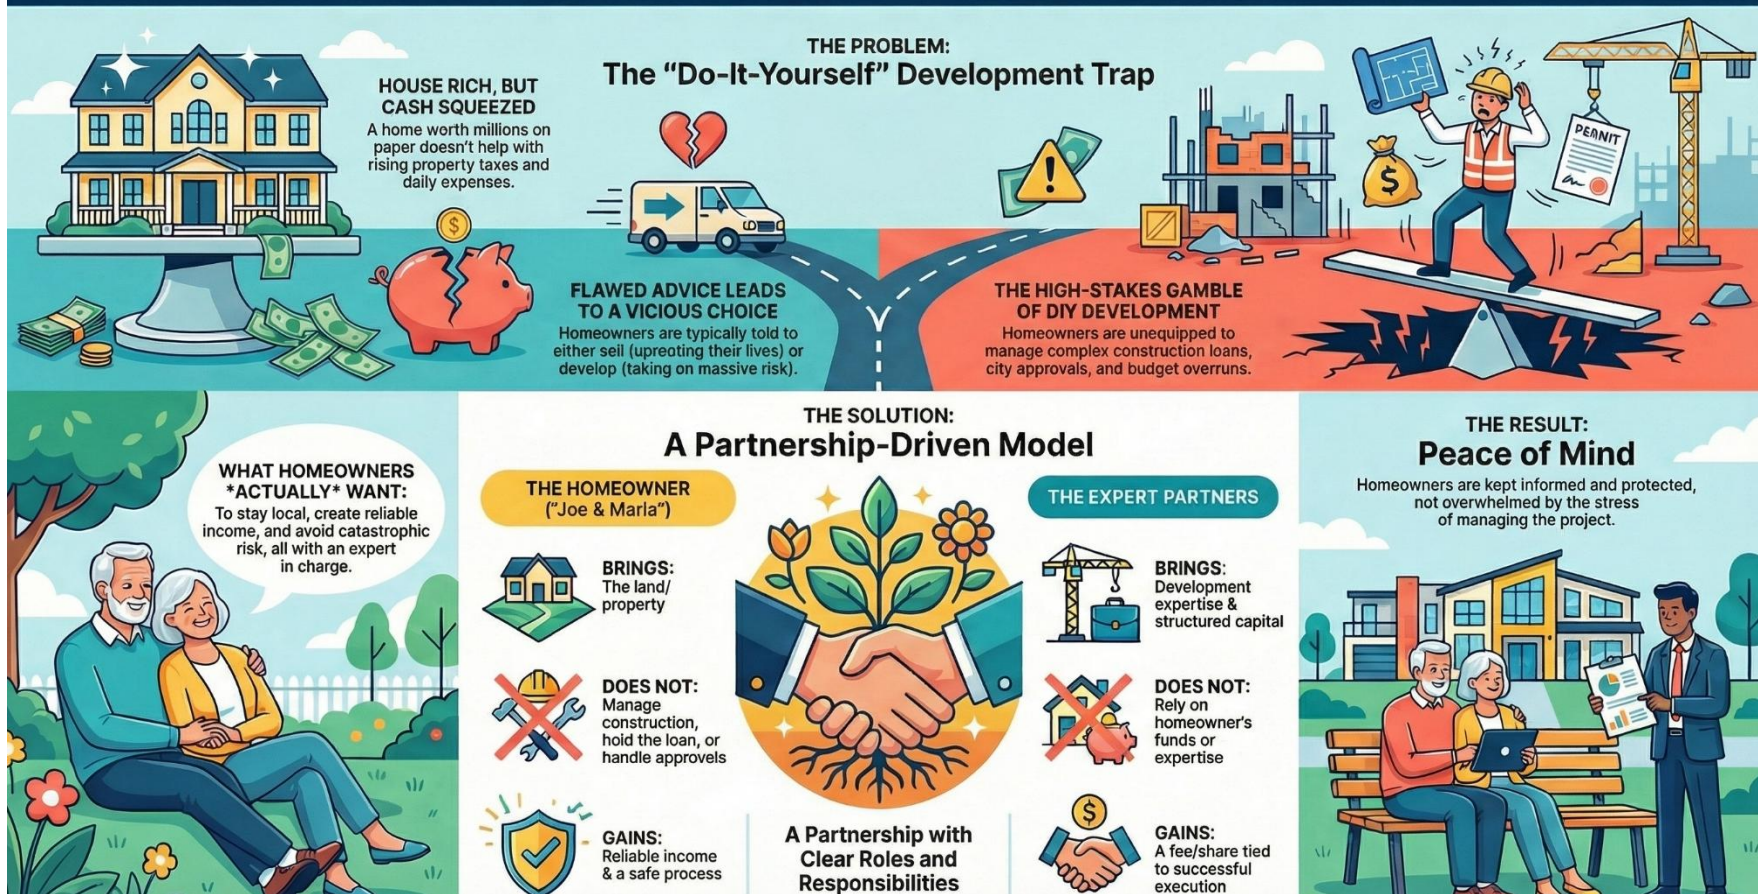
THE PROBLEM:
The "Do-It-Yourself" Development Trap

HOUSE RICH, BUT CASH SQUEEZED
A home worth millions on paper doesn't help with rising property taxes and daily expenses.

PERMIT

FLAWED ADVICE LEADS TO A VICIOUS CHOICE
Homeowners are typically told to either sell (uprooting their lives) or develop (taking on massive risk).

THE HIGH-STAKES GAMBLE OF DIY DEVELOPMENT
Homeowners are unequipped to manage complex construction loans, city approvals, and budget overruns.

WHAT HOMEOWNERS *ACTUALLY* WANT:
To stay local, create reliable income, and avoid catastrophic risk, all with an expert in charge.

THE SOLUTION:
A Partnership-Driven Model

THE HOMEOWNER ("Joe & Marla")

BRINGS: The land/ property

DOES NOT: Manage construction, hold the loan, or handle approvals

GAINS: Reliable income & a safe process

A Partnership with Clear Roles and Responsibilities

THE EXPERT PARTNERS

BRINGS: Development expertise & structured capital

DOES NOT: Rely on homeowner's funds or expertise

GAINS: A fee/share tied to successful execution

THE RESULT:
Peace of Mind
Homeowners are kept informed and protected, not overwhelmed by the stress of managing the project.